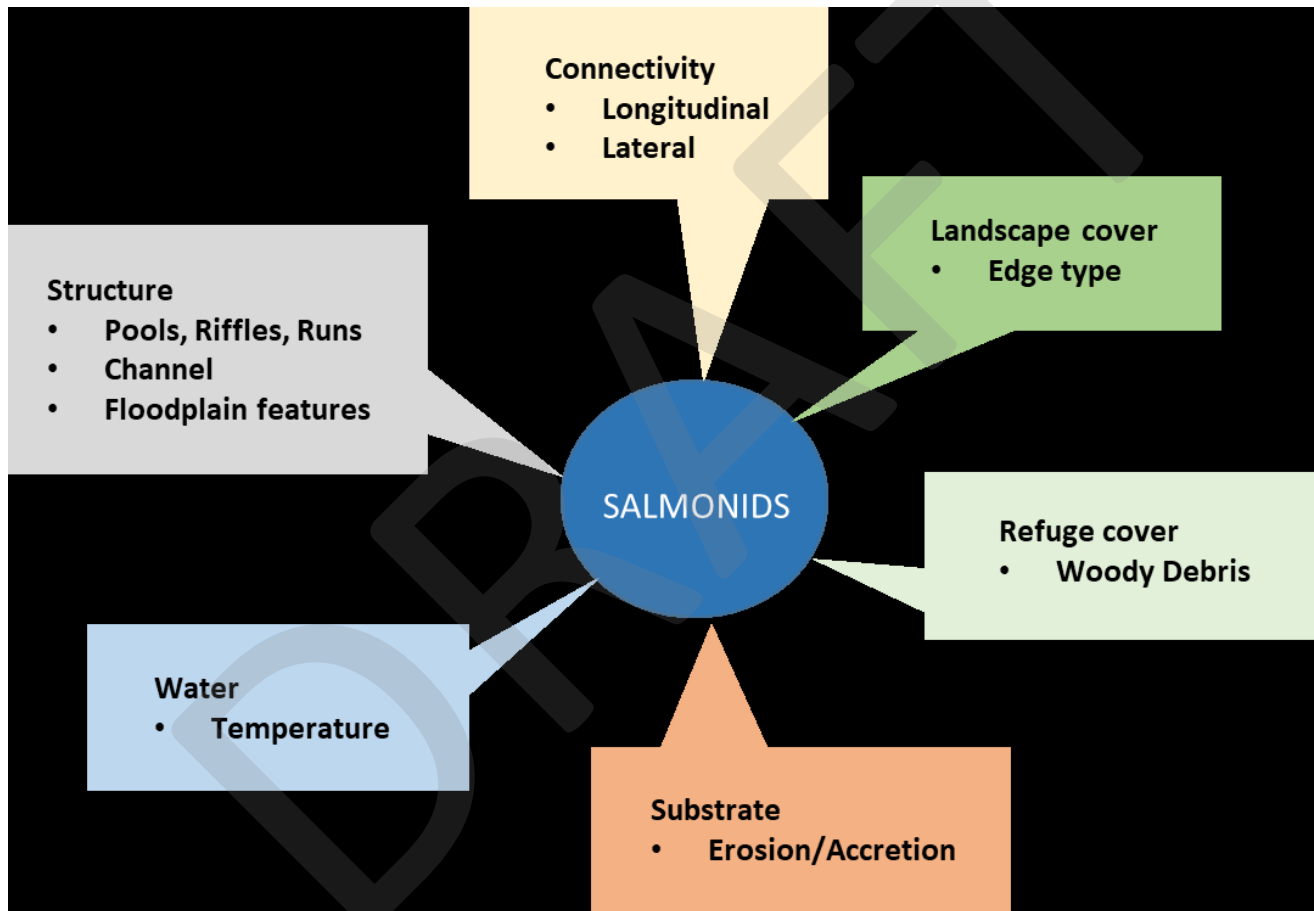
Connectivity
- Longitudinal
- Lateral

Landscape cover
- Edge type

Structure
- Pools, Riffles, Runs
- Channel
- Floodplain features

SALMONIDS

Refuge cover
- Woody Debris

Water
- Temperature

Substrate
- Erosion/Accretion

DRAFT